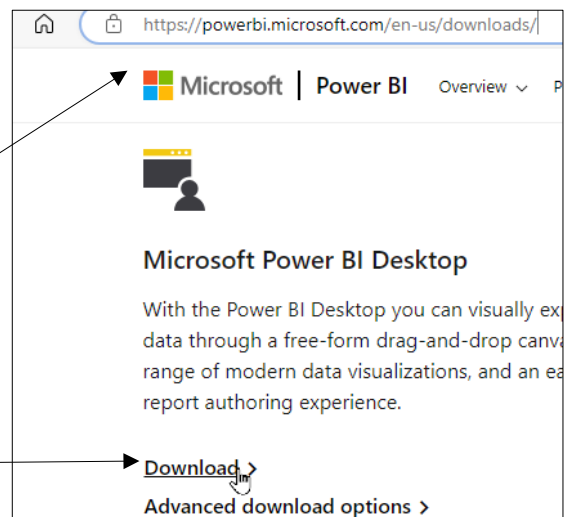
https://powerbi.microsoft.com/en-us/downloads/

Microsoft | Power BI Overview ⌄ P

Microsoft Power BI Desktop

With the Power BI Desktop you can visually ex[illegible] data through a free-form drag-and-drop canva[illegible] range of modern data visualizations, and an ea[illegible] report authoring experience.

Download >

Advanced download options >